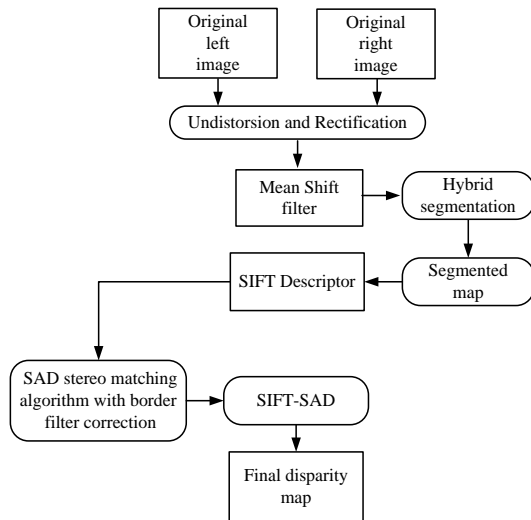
Original left image

Original right image

Undistorsion and Rectification

Mean Shift filter

Hybrid segmentation

Segmented map

SIFT Descriptor

SAD stereo matching algorithm with border filter correction

SIFT-SAD

Final disparity map